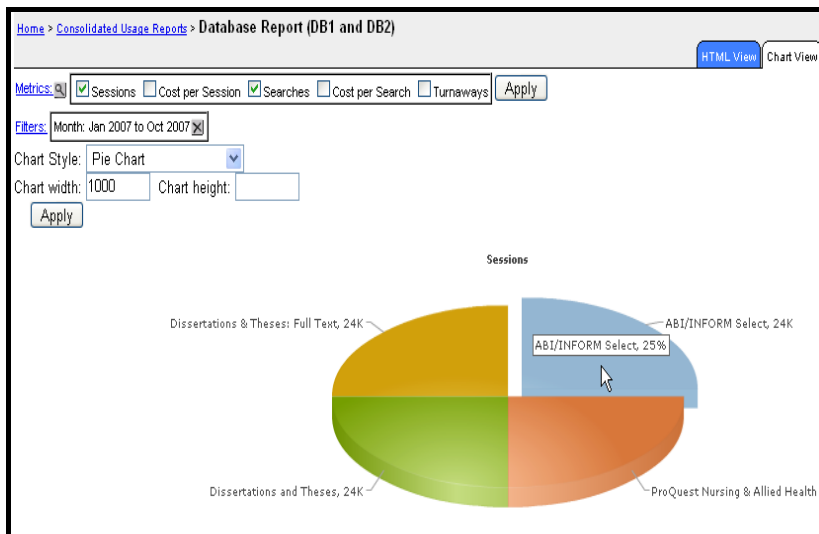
Home > Consolidated Usage Reports > Database Report (DB1 and DB2)

HTML View Chart View

Metrics: Sessions Cost per Session Searches Cost per Search Turnaways Apply

Filters: Month: Jan 2007 to Oct 2007

Chart Style: Pie Chart

Chart width: 1000 Chart height:

Apply

Sessions

Dissertations & Theses: Full Text, 24K

ABI/INFORM Select, 24K

ABI/INFORM Select, 25%

Dissertations and Theses, 24K

ProQuest Nursing & Allied Health